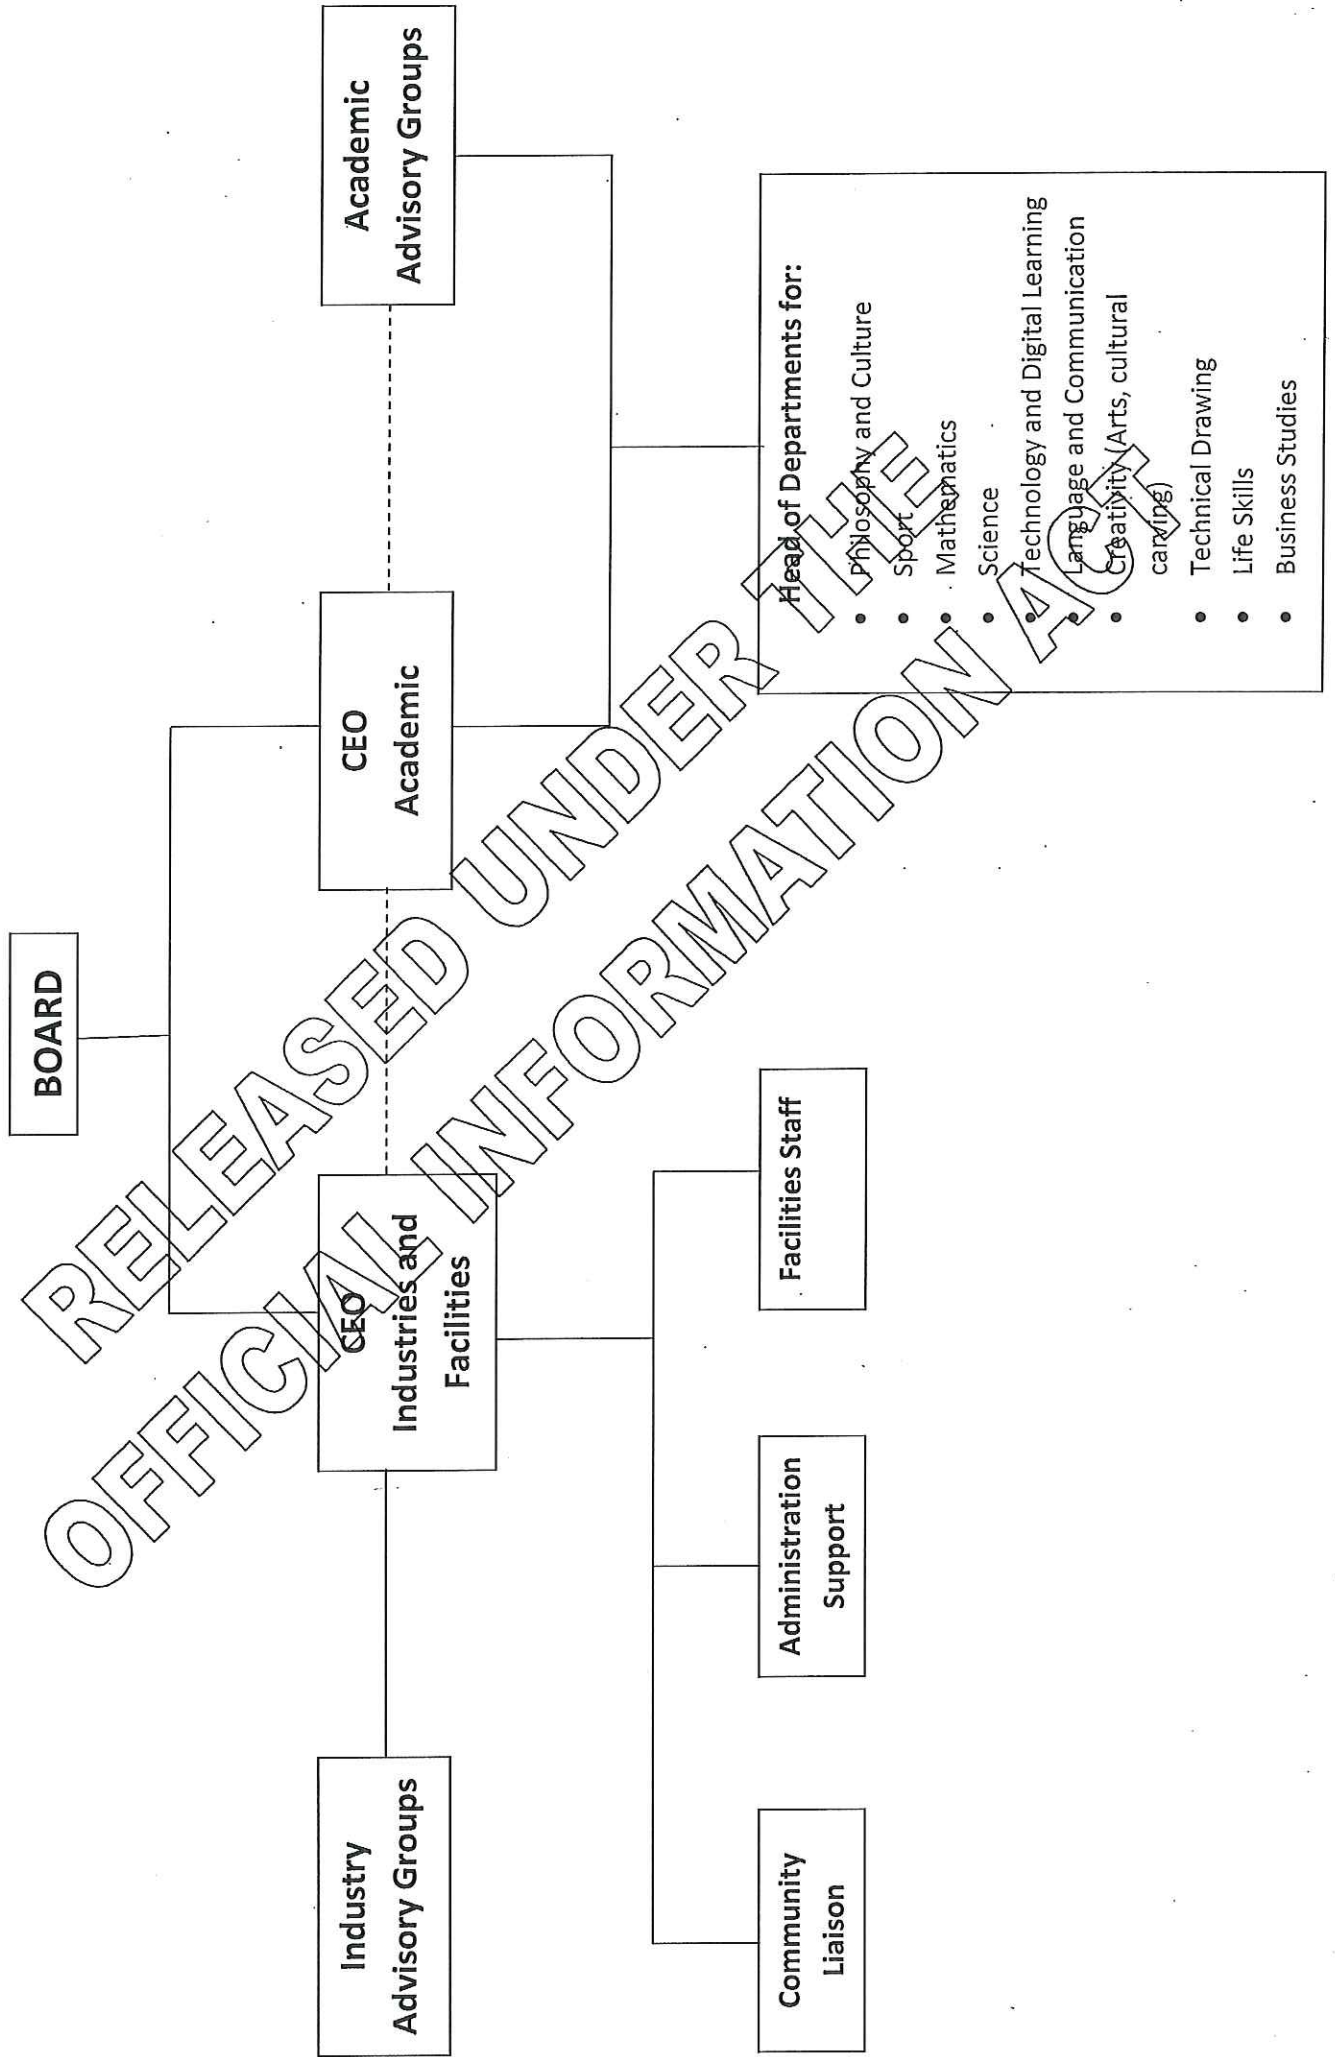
BOARD

CEO Academic

Academic Advisory Groups

CEO Industries and Facilities

Industry Advisory Groups

Head of Departments for:
- Philosophy and Culture
- Sport
- Mathematics
- Science
- Technology and Digital Learning
- Language and Communication
- Creativity (Arts, cultural carving)
- Technical Drawing
- Life Skills
- Business Studies

Facilities Staff

Administration Support

Community Liaison

RELEASED UNDER THE OFFICIAL INFORMATION ACT